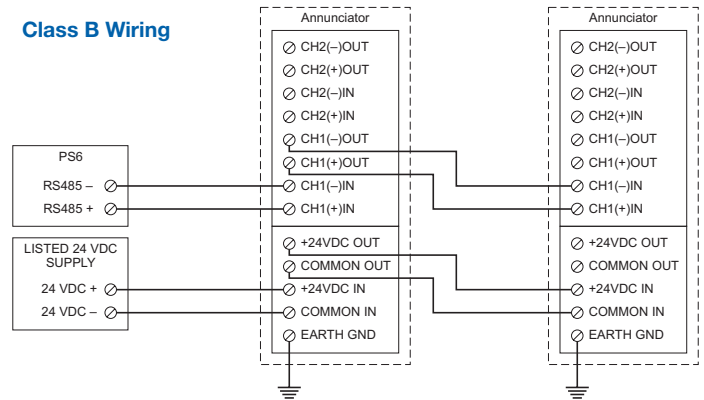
Class B Wiring

PS6
RS485 –
RS485 +

LISTED 24 VDC SUPPLY
24 VDC +
24 VDC –

Annunciator
CH2(–)OUT
CH2(+)OUT
CH2(–)IN
CH2(+)IN
CH1(–)OUT
CH1(+)OUT
CH1(–)IN
CH1(+)IN
+24VDC OUT
COMMON OUT
+24VDC IN
COMMON IN
EARTH GND

Annunciator
CH2(–)OUT
CH2(+)OUT
CH2(–)IN
CH2(+)IN
CH1(–)OUT
CH1(+)OUT
CH1(–)IN
CH1(+)IN
+24VDC OUT
COMMON OUT
+24VDC IN
COMMON IN
EARTH GND